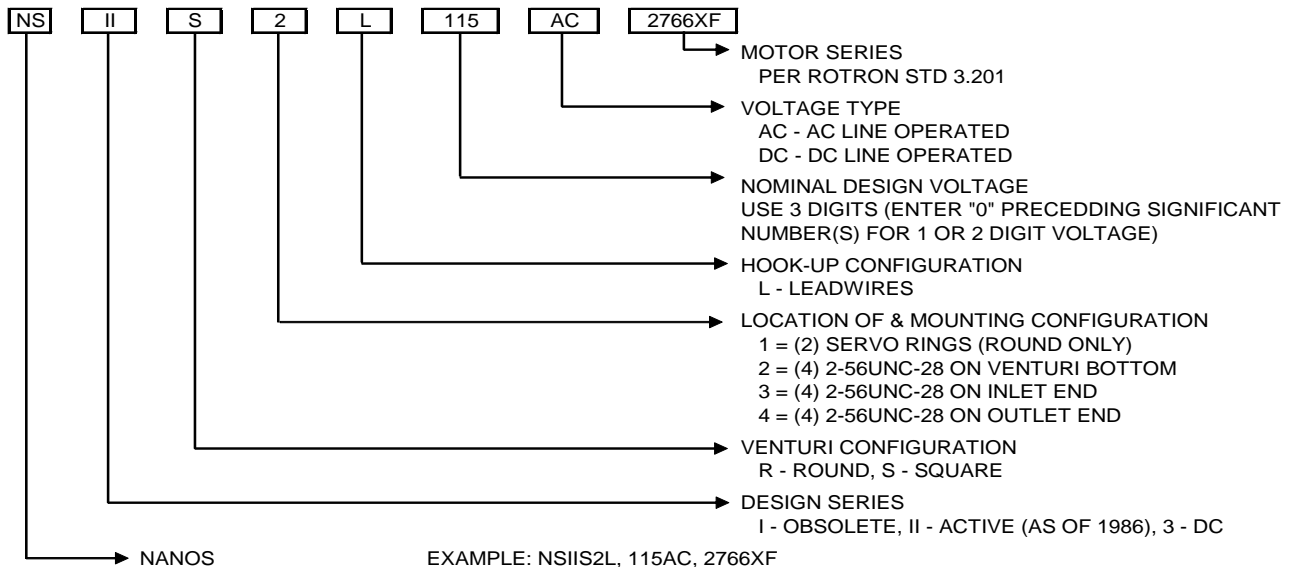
NS II S 2 L 115 AC 2766XF

MOTOR SERIES
PER ROTRON STD 3.201

VOLTAGE TYPE
AC - AC LINE OPERATED
DC - DC LINE OPERATED

NOMINAL DESIGN VOLTAGE
USE 3 DIGITS (ENTER "0" PRECEDDING SIGNIFICANT NUMBER(S) FOR 1 OR 2 DIGIT VOLTAGE)

HOOK-UP CONFIGURATION
L - LEADWIRES

LOCATION OF & MOUNTING CONFIGURATION
1 = (2) SERVO RINGS (ROUND ONLY)
2 = (4) 2-56UNC-28 ON VENTURI BOTTOM
3 = (4) 2-56UNC-28 ON INLET END
4 = (4) 2-56UNC-28 ON OUTLET END

VENTURI CONFIGURATION
R - ROUND, S - SQUARE

DESIGN SERIES
I - OBSOLETE, II - ACTIVE (AS OF 1986), 3 - DC

NANOS

EXAMPLE: NSIIS2L, 115AC, 2766XF